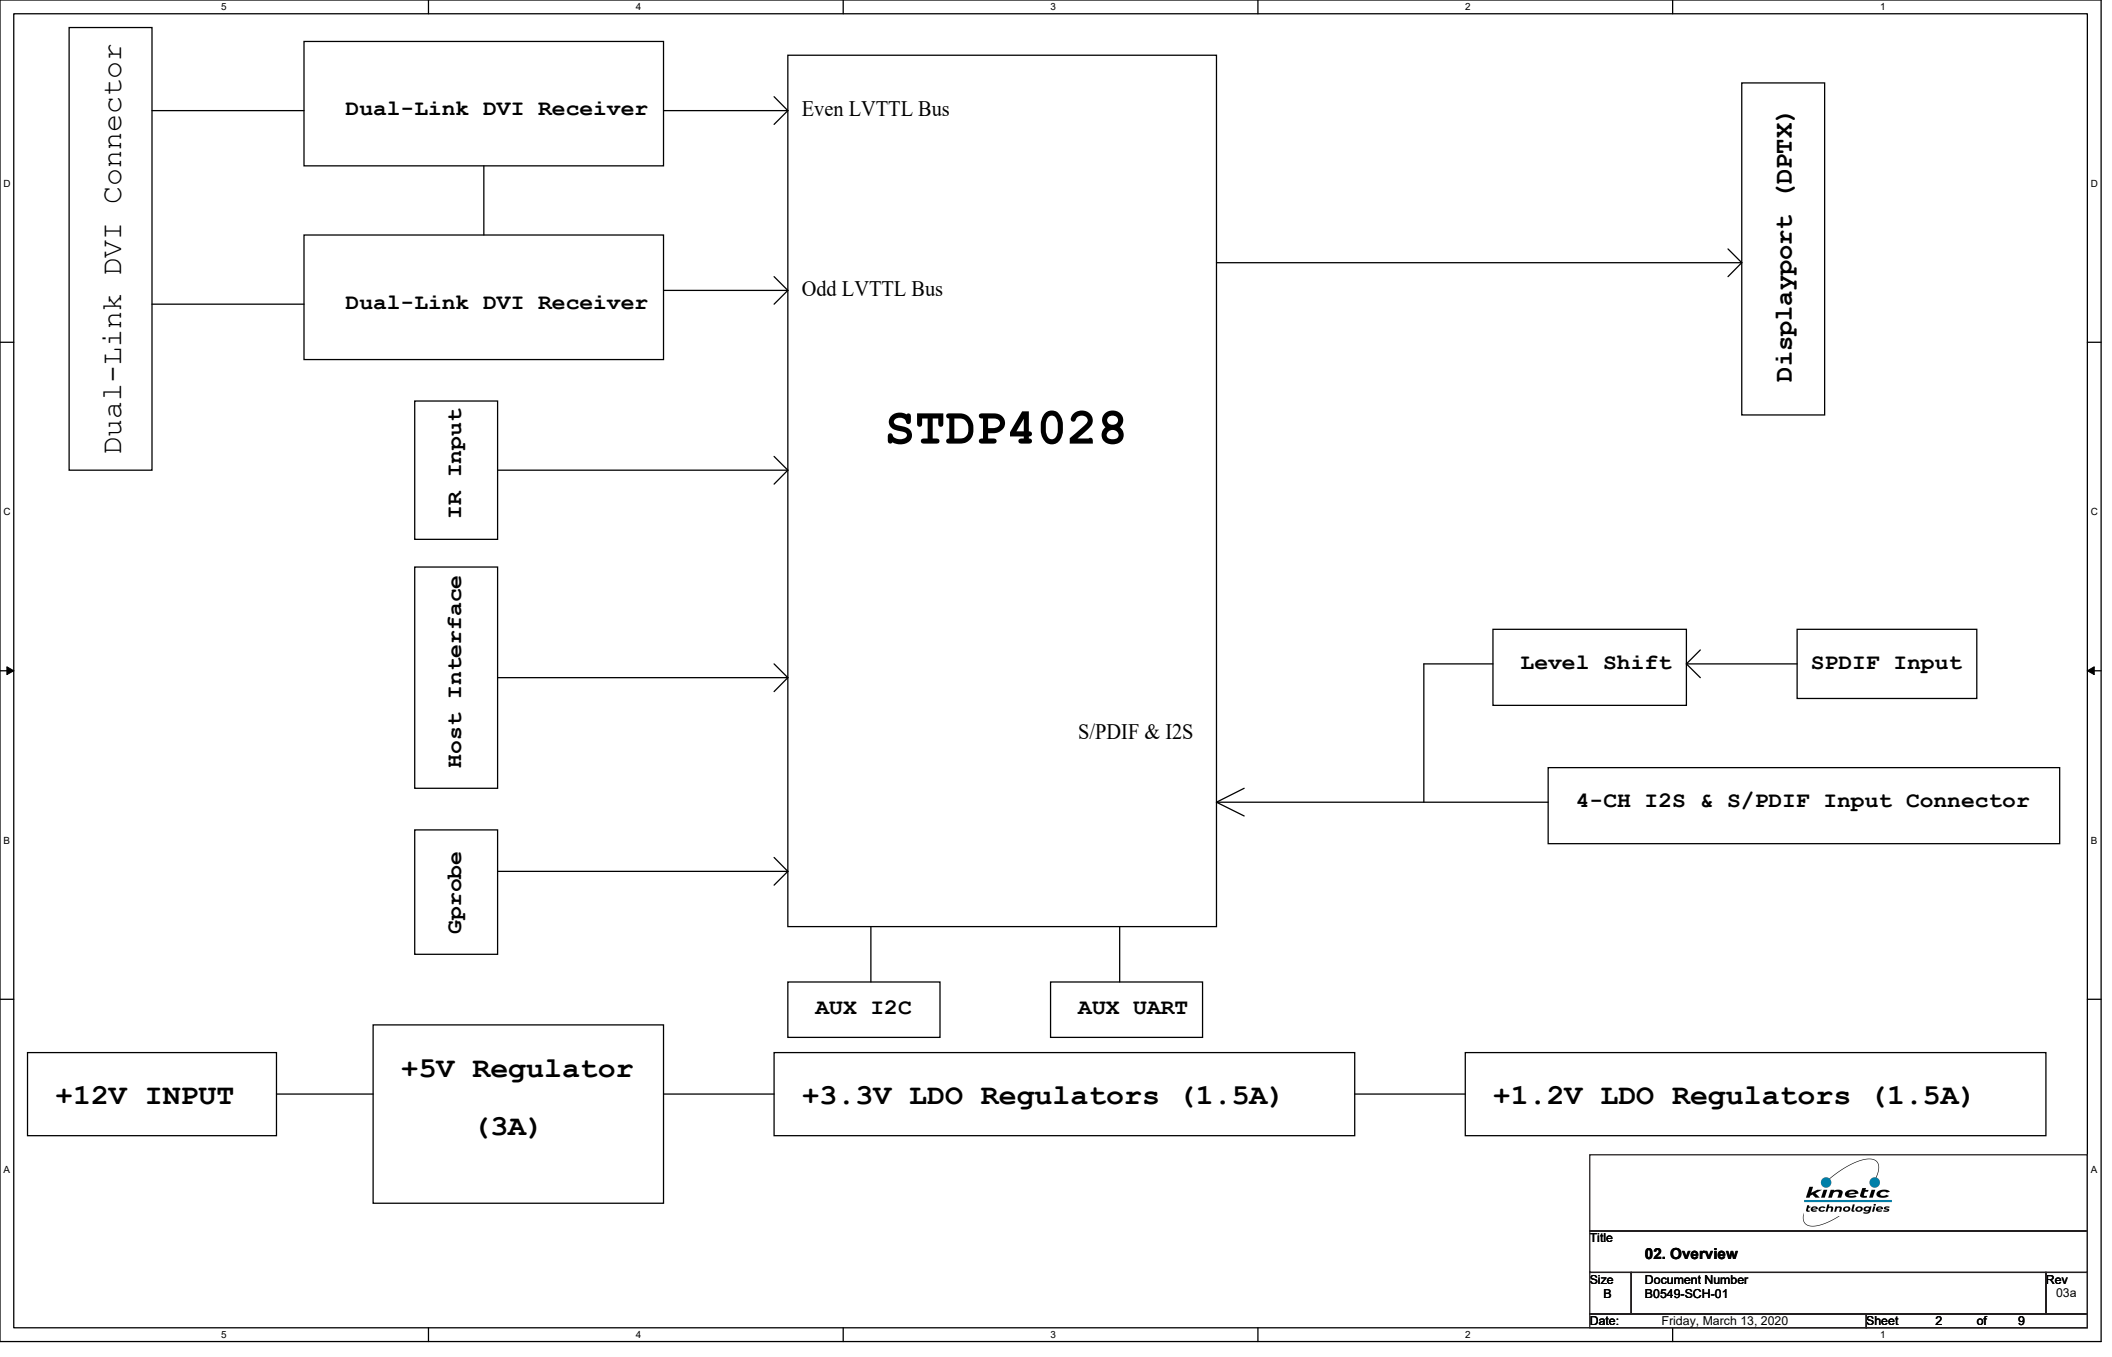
5 4 3 2 1

D

Dual-Link DVI Connector

Dual-Link DVI Receiver

Dual-Link DVI Receiver

Even LVTTL Bus

Odd LVTTL Bus

STDP4028

Displayport (DPTX)

C

IR Input

Host Interface

Level Shift

SPDIF Input

S/PDIF & I2S

B

4-CH I2S & S/PDIF Input Connector

Gprobe

AUX I2C

AUX UART

+12V INPUT

+5V Regulator (3A)

+3.3V LDO Regulators (1.5A)

+1.2V LDO Regulators (1.5A)

A

kinetic technologies

Title
02. Overview

| Size | Document Number | Rev |
|---|---|---|
| B | B0549-SCH-01 | 03a |

Date: Friday, March 13, 2020 Sheet 2 of 9

5 4 3 2 1